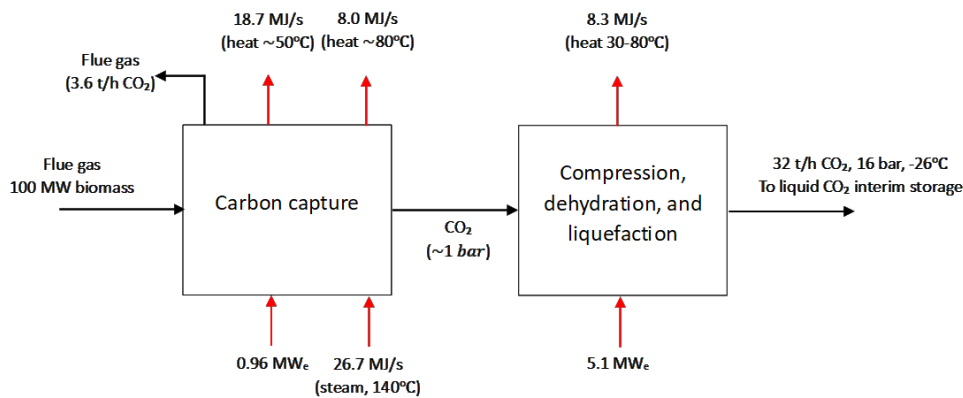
Flue gas
(3.6 t/h $CO_2$)

18.7 MJ/s
(heat ~50ºC)

8.0 MJ/s
(heat ~80ºC)

8.3 MJ/s
(heat 30-80ºC)

Flue gas
100 MW biomass

Carbon capture

$CO_2$
(~1 $bar$)

Compression, dehydration, and liquefaction

32 t/h $CO_2$, 16 bar, -26ºC
To liquid $CO_2$ interim storage

0.96 $MW_e$

26.7 MJ/s
(steam, 140ºC)

5.1 $MW_e$